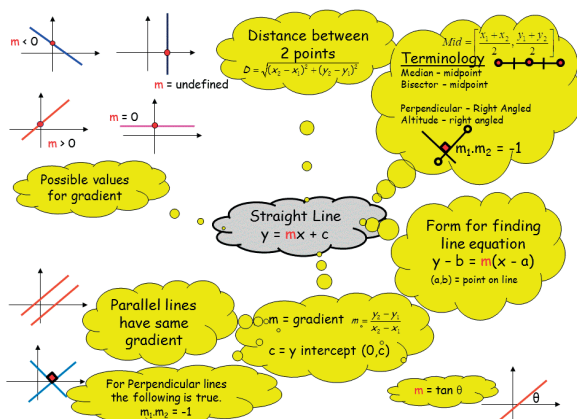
m < 0

m = undefined

m > 0

m = 0

Possible values for gradient

Distance between 2 points
$D = \sqrt{(x_2 - x_1)^2 + (y_2 - y_1)^2}$

$Mid = \left[\frac{x_1 + x_2}{2}, \frac{y_1 + y_2}{2}\right]$

Terminology
Median – midpoint
Bisector – midpoint

Perpendicular – Right Angled
Altitude – right angled

$m_1.m_2 = -1$

Straight Line
y = mx + c

Form for finding line equation
y – b = m(x – a)
(a,b) = point on line

Parallel lines have same gradient

m = gradient $m = \frac{y_2 - y_1}{x_2 - x_1}$

c = y intercept (0,c)

For Perpendicular lines the following is true.
$m_1.m_2 = -1$

m = tan θ

θ